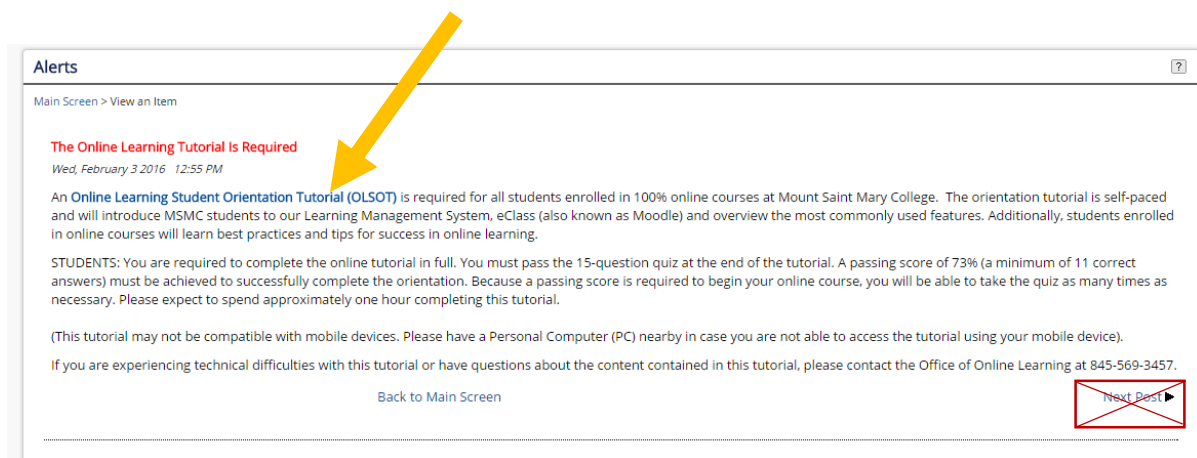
Alerts

?

Main Screen > View an Item

The Online Learning Tutorial Is Required

Wed, February 3 2016 12:55 PM

An Online Learning Student Orientation Tutorial (OLSOT) is required for all students enrolled in 100% online courses at Mount Saint Mary College. The orientation tutorial is self-paced and will introduce MSMC students to our Learning Management System, eClass (also known as Moodle) and overview the most commonly used features. Additionally, students enrolled in online courses will learn best practices and tips for success in online learning.

STUDENTS: You are required to complete the online tutorial in full. You must pass the 15-question quiz at the end of the tutorial. A passing score of 73% (a minimum of 11 correct answers) must be achieved to successfully complete the orientation. Because a passing score is required to begin your online course, you will be able to take the quiz as many times as necessary. Please expect to spend approximately one hour completing this tutorial.

(This tutorial may not be compatible with mobile devices. Please have a Personal Computer (PC) nearby in case you are not able to access the tutorial using your mobile device).

If you are experiencing technical difficulties with this tutorial or have questions about the content contained in this tutorial, please contact the Office of Online Learning at 845-569-3457.

Back to Main Screen

Next Post ▶